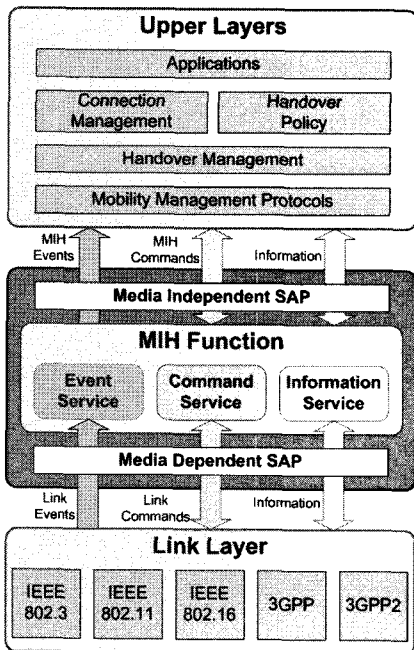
Upper Layers

Applications

Connection Management

Handover Policy

Handover Management

Mobility Management Protocols

MIH Events

MIH Commands

Information

Media Independent SAP

MIH Function

Event Service

Command Service

Information Service

Media Dependent SAP

Link Events

Link Commands

Information

Link Layer

IEEE 802.3

IEEE 802.11

IEEE 802.16

3GPP

3GPP2